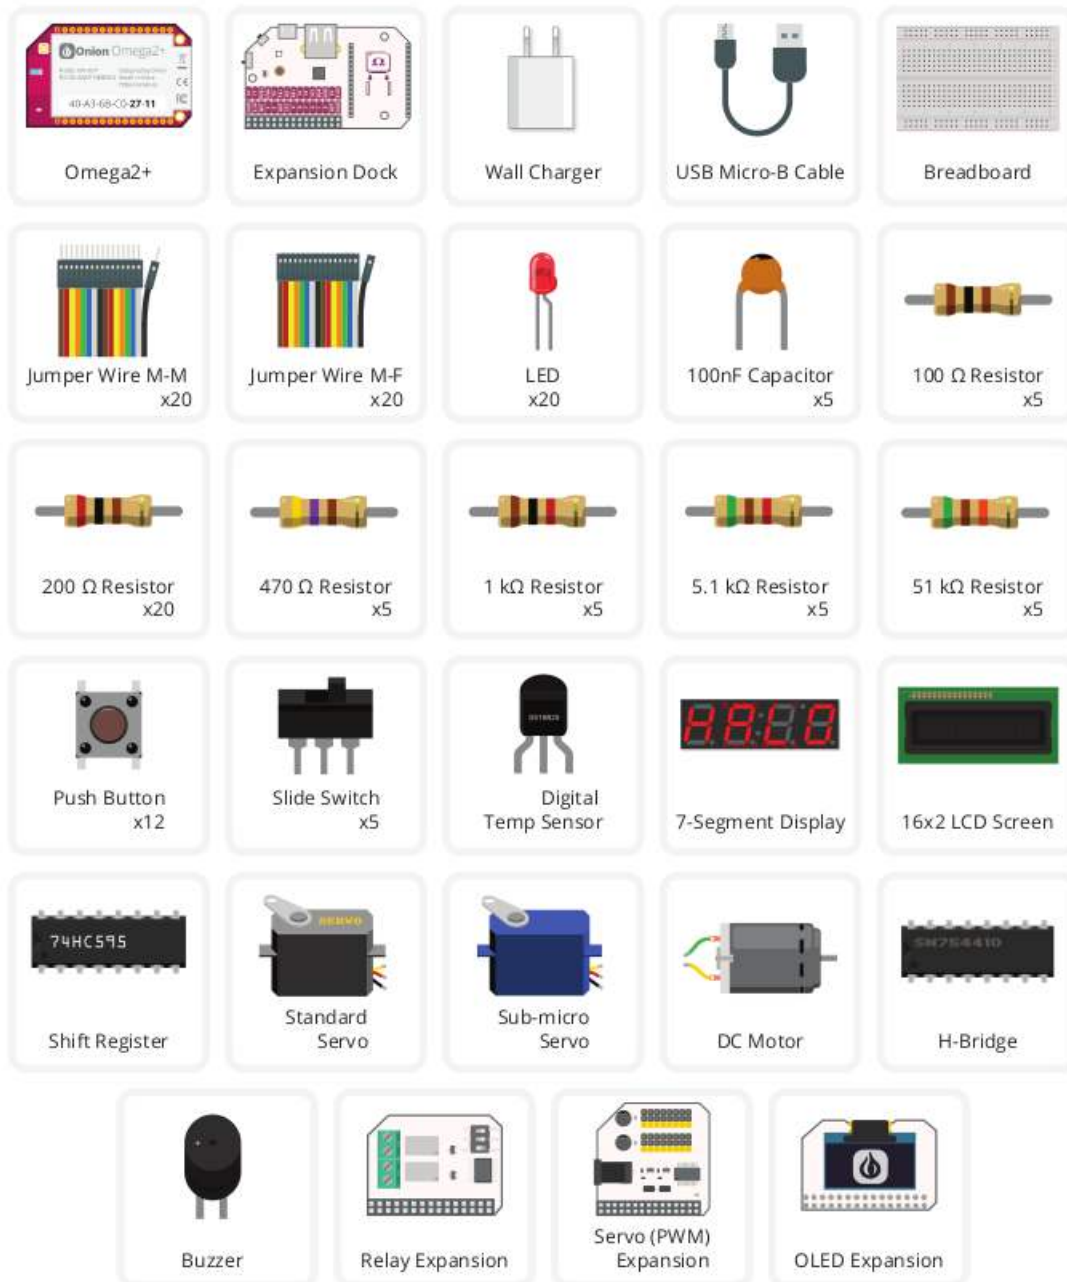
Onion Omega2+
40-A3-6B-C0-27-11

Omega2+

Expansion Dock

Wall Charger

USB Micro-B Cable

Breadboard

Jumper Wire M-M
x20

Jumper Wire M-F
x20

LED
x20

100nF Capacitor
x5

100 Ω Resistor
x5

200 Ω Resistor
x20

470 Ω Resistor
x5

1 kΩ Resistor
x5

5.1 kΩ Resistor
x5

51 kΩ Resistor
x5

Push Button
x12

Slide Switch
x5

Digital
Temp Sensor

7-Segment Display

16x2 LCD Screen

74HC595

Shift Register

SERVO

Standard
Servo

Sub-micro
Servo

DC Motor

SN754410

H-Bridge

Buzzer

Relay Expansion

Servo (PWM)
Expansion

OLED Expansion